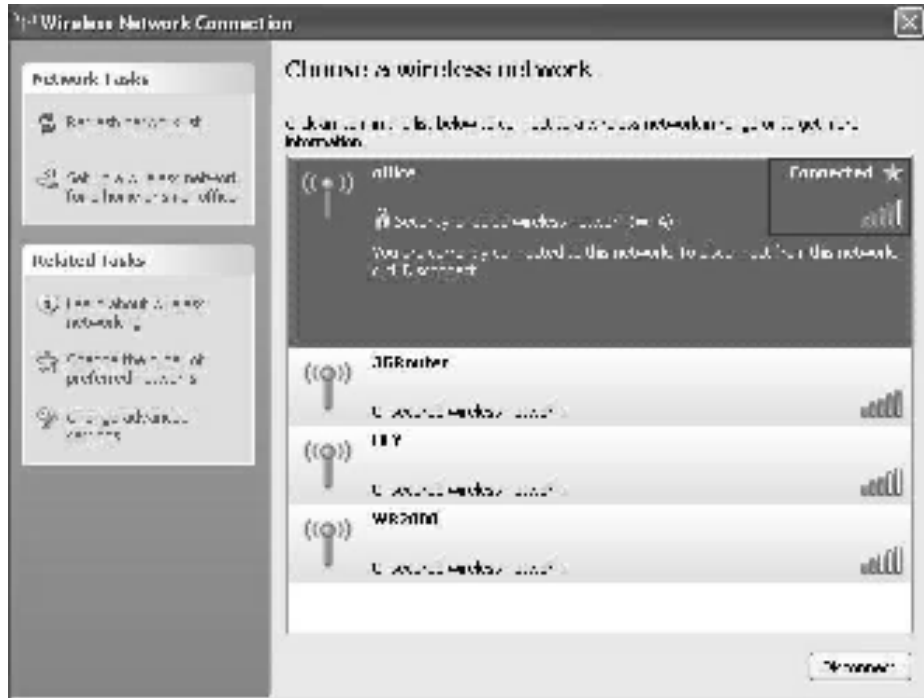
Wireless Network Connection

Network Tasks

Refresh network list

Set up a wireless network for a home or small office

Related Tasks

Learn about wireless networking

Change the order of preferred networks

Change advanced settings

Choose a wireless network

Click an item in the list below to connect to a wireless network in range or to get more information.

office

Connected

Security-enabled wireless network (WPA)

You are currently connected to this network. To disconnect from this network, click Disconnect.

3GRouter

Unsecured wireless network

LEY

Unsecured wireless network

WR2000

Unsecured wireless network

Disconnect